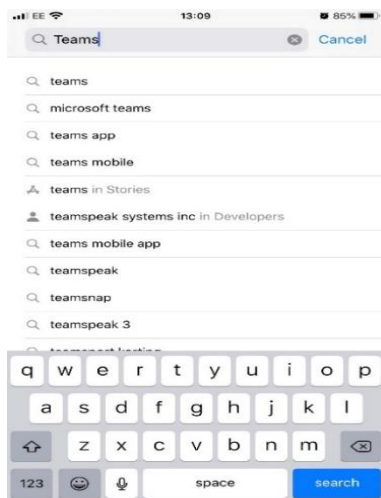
EE 13:09 85%

Teams

Cancel

teams

microsoft teams

teams app

teams mobile

teams in Stories

teamspeak systems inc in Developers

teams mobile app

teamspeak

teamsnap

teamspeak 3

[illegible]

q w e r t y u i o p

a s d f g h j k l

z x c v b n m

123

space

search